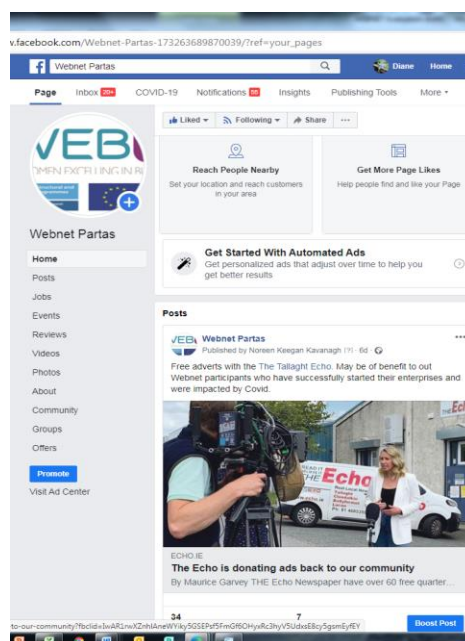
v.facebook.com/Webnet-Partas-173263689870039/?ref=your_pages

Webnet Partas

Diane Home

Page Inbox 20+ COVID-19 Notifications 58 Insights Publishing Tools More

Liked Following Share ···

VEB
OMEN EXCELLING IN R

Webnet Partas

Home
Posts
Jobs
Events
Reviews
Videos
Photos
About
Community
Groups
Offers

Promote
Visit Ad Center

Reach People Nearby
Set your location and reach customers in your area

Get More Page Likes
Help people find and like your Page

Get Started With Automated Ads
Get personalized ads that adjust over time to help you get better results

Posts

Webnet Partas
Published by Noreen Keegan Kavanagh · 6d

Free adverts with the The Tallaght Echo. May be of benefit to out Webnet participants who have successfully started their enterprises and were impacted by Covid.

Echo

ECHO.IE
The Echo is donating ads back to our community
By Maurice Garvey THE Echo Newspaper have over 60 free quarter...

34 7

Boost Post

to-our-community?fbclid=IwAR1rwXZnhlAneWYiky5GSEPsf5FmGf6OHyxRc3hyV5UdxsE8cy5gomEyfEY